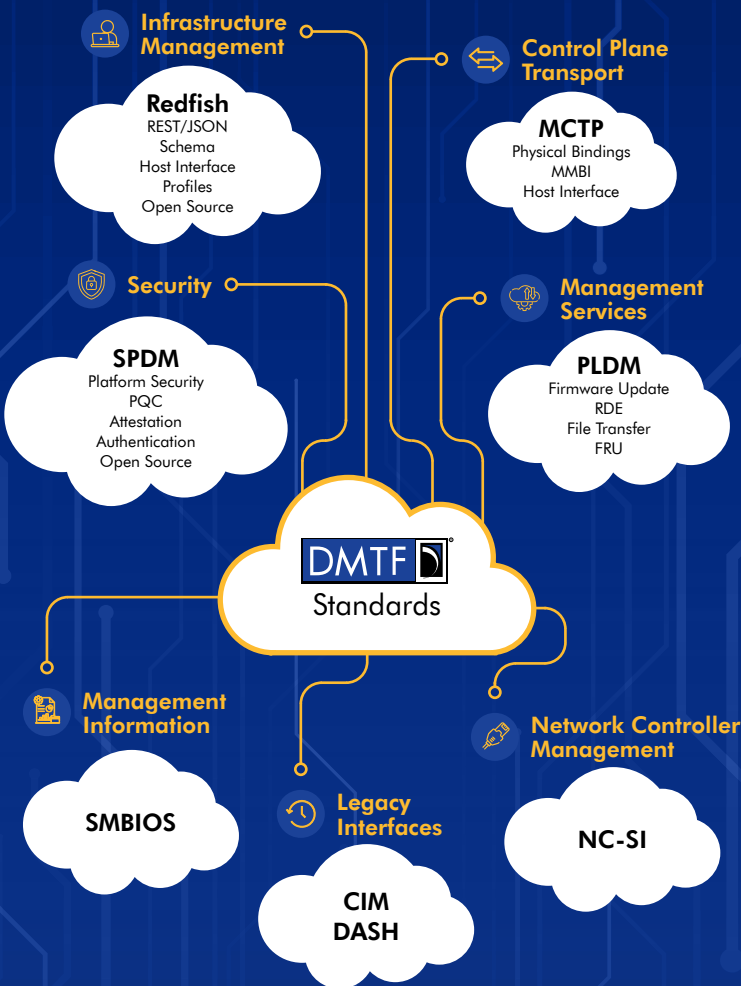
Infrastructure Management

Redfish
REST/JSON
Schema
Host Interface
Profiles
Open Source

Control Plane Transport

MCTP
Physical Bindings
MMBI
Host Interface

Security

SPDM
Platform Security
PQC
Attestation
Authentication
Open Source

Management Services

PLDM
Firmware Update
RDE
File Transfer
FRU

DMTF
Standards

Management Information

SMBIOS

Legacy Interfaces

CIM
DASH

Network Controller Management

NC-SI